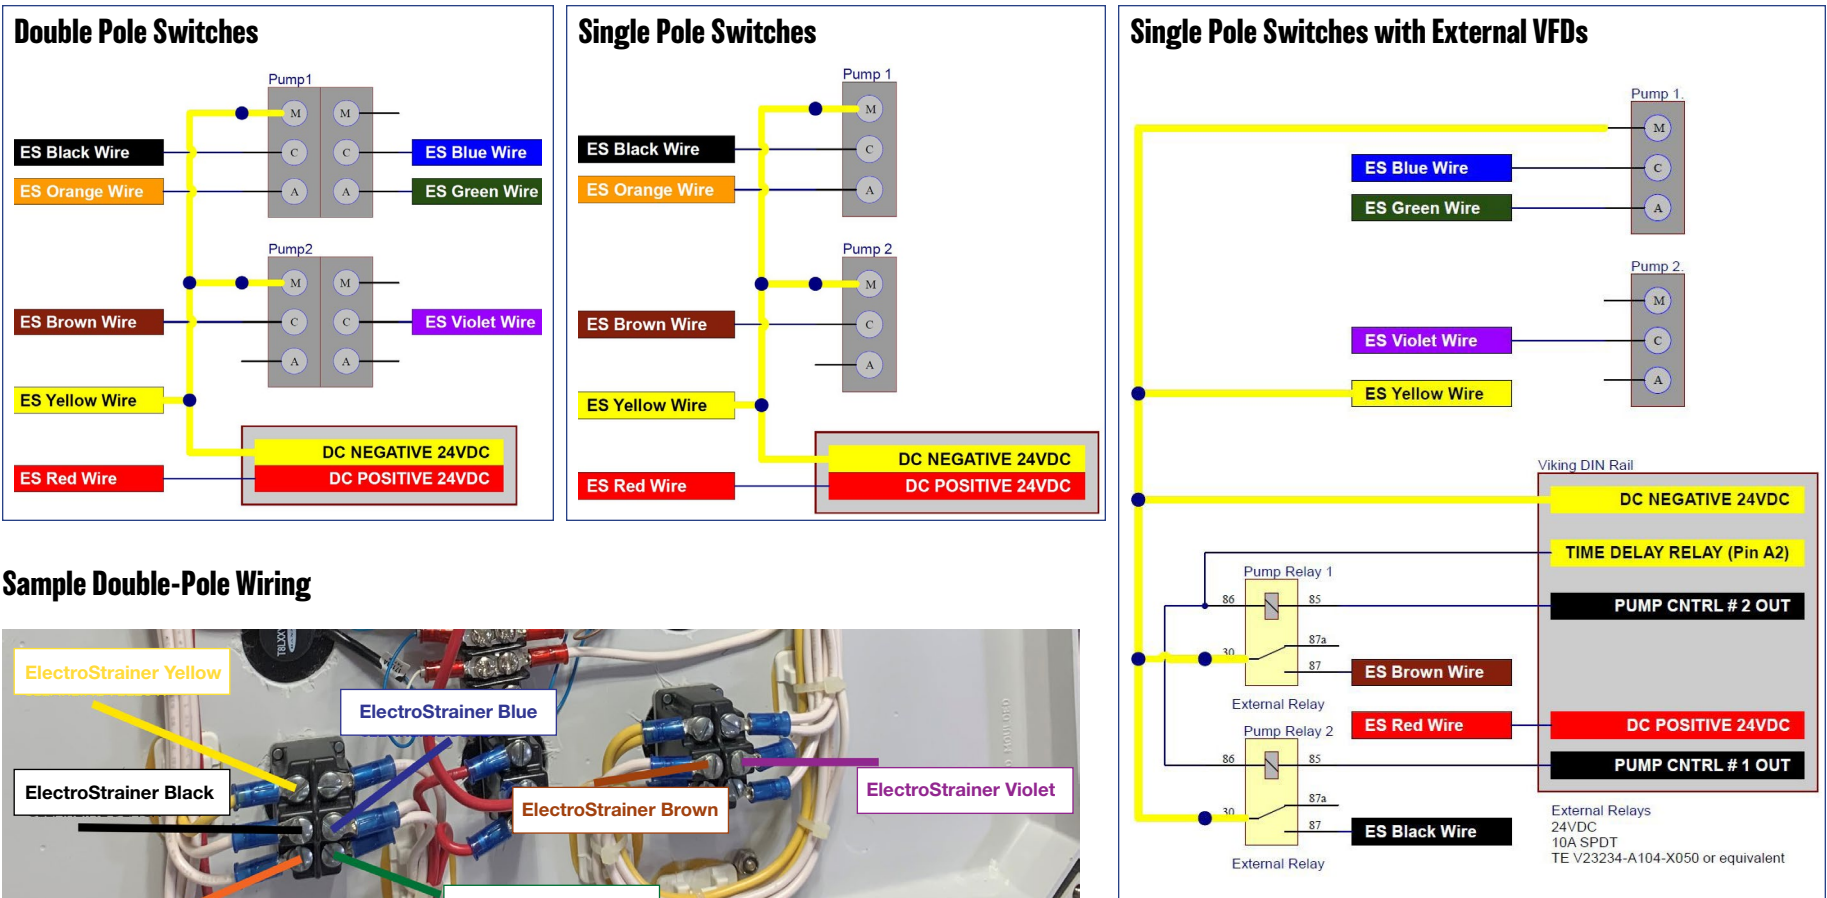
Double Pole Switches

Pump1

ES Black Wire
ES Orange Wire
ES Blue Wire
ES Green Wire

Pump2

ES Brown Wire
ES Violet Wire
ES Yellow Wire

DC NEGATIVE 24VDC
DC POSITIVE 24VDC
ES Red Wire

Single Pole Switches

Pump 1

ES Black Wire
ES Orange Wire

Pump 2

ES Brown Wire
ES Yellow Wire

DC NEGATIVE 24VDC
DC POSITIVE 24VDC
ES Red Wire

Single Pole Switches with External VFDs

Pump 1.

ES Blue Wire
ES Green Wire

Pump 2.

ES Violet Wire
ES Yellow Wire

Viking DIN Rail

DC NEGATIVE 24VDC
TIME DELAY RELAY (Pin A2)

Pump Relay 1

86 85 87a 30 87

PUMP CNTRL # 2 OUT
ES Brown Wire

External Relay

Pump Relay 2

ES Red Wire
DC POSITIVE 24VDC

86 85 87a 30 87

PUMP CNTRL # 1 OUT
ES Black Wire

External Relay

External Relays
24VDC
10A SPDT
TE V23234-A104-X050 or equivalent

Sample Double-Pole Wiring

ElectroStrainer Yellow
ElectroStrainer Blue
ElectroStrainer Black
ElectroStrainer Brown
ElectroStrainer Violet